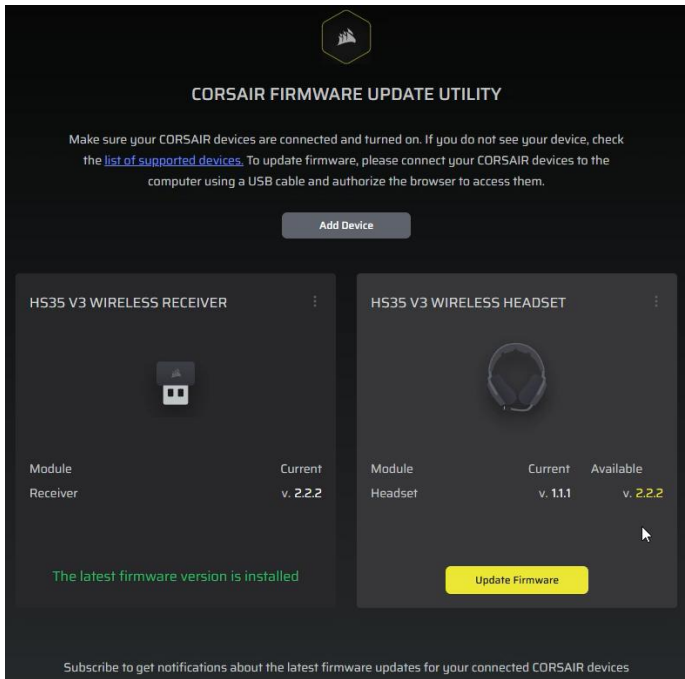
CORSAIR FIRMWARE UPDATE UTILITY

Make sure your CORSAIR devices are connected and turned on. If you do not see your device, check the list of supported devices. To update firmware, please connect your CORSAIR devices to the computer using a USB cable and authorize the browser to access them.

Add Device

HS35 V3 WIRELESS RECEIVER

| Module | Current |
|---|---|
| Receiver | v. 2.2.2 |

The latest firmware version is installed

HS35 V3 WIRELESS HEADSET

| Module | Current | Available |
|---|---|---|
| Headset | v. 1.1.1 | v. 2.2.2 |

Update Firmware

Subscribe to get notifications about the latest firmware updates for your connected CORSAIR devices